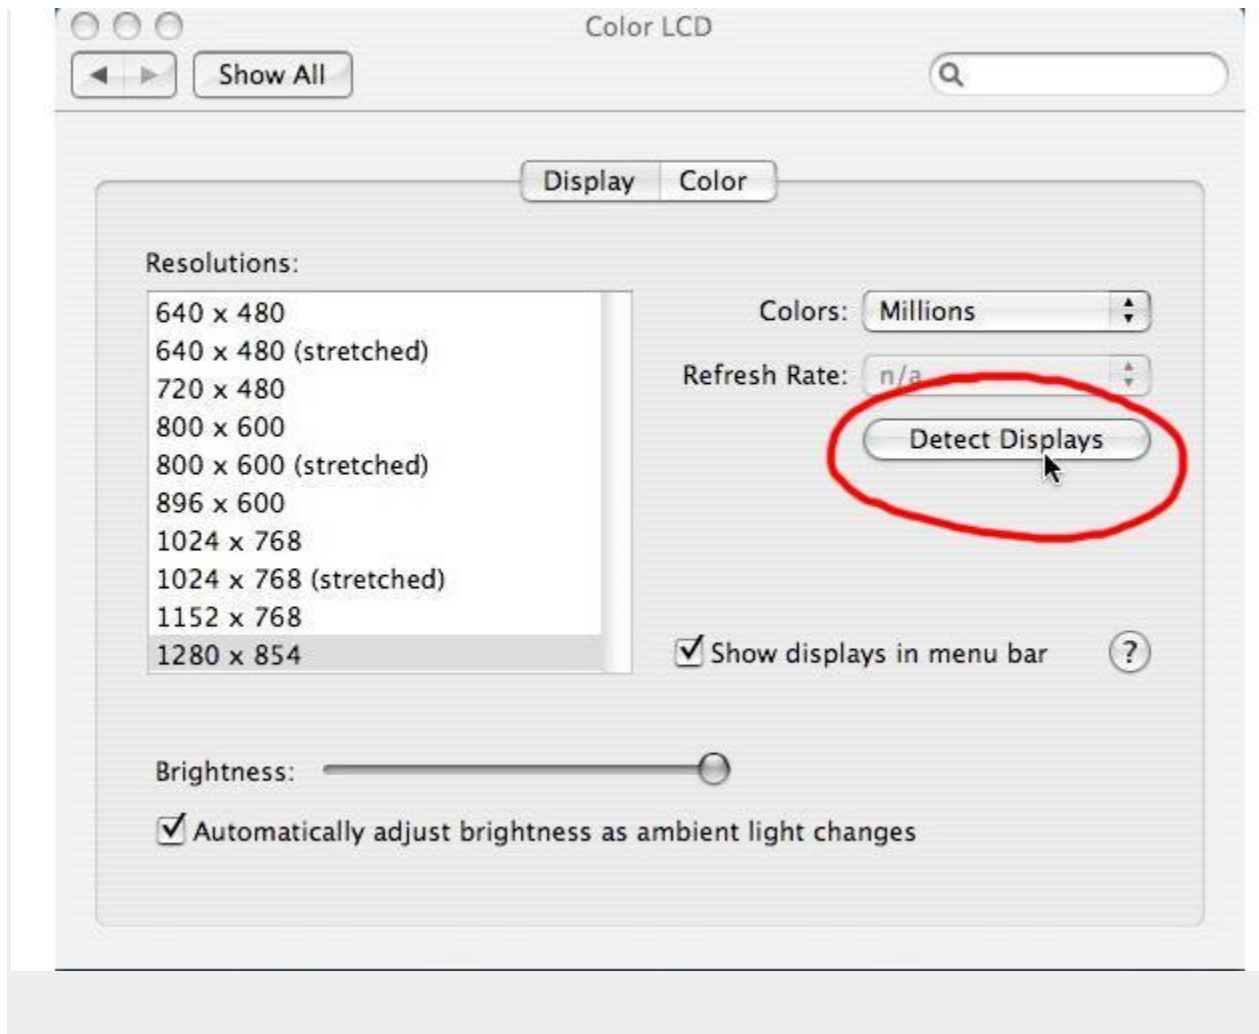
Color LCD

Show All

Display Color

Resolutions:

640 x 480
640 x 480 (stretched)
720 x 480
800 x 600
800 x 600 (stretched)
896 x 600
1024 x 768
1024 x 768 (stretched)
1152 x 768
1280 x 854

Colors: Millions

Refresh Rate: n/a

Detect Displays

Show displays in menu bar

?

Brightness:

Automatically adjust brightness as ambient light changes